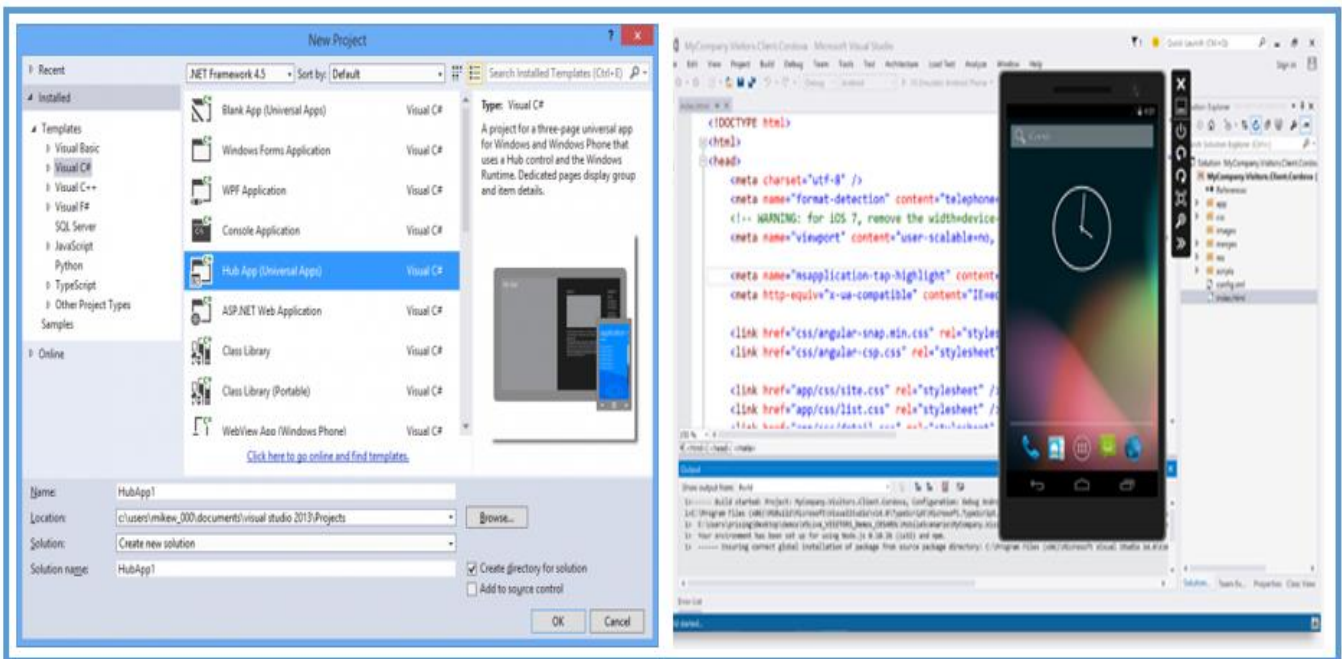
New Project

Recent

Installed

Templates
Visual Basic
Visual C#
Visual C++
Visual F#
SQL Server
JavaScript
Python
TypeScript
Other Project Types
Samples

Online

.NET Framework 4.5
Sort by: Default
Search Installed Templates (Ctrl+E)

| | |
|---|---|
| Blank App (Universal Apps) | Visual C# |
| Windows Forms Application | Visual C# |
| WPF Application | Visual C# |
| Console Application | Visual C# |
| Hub App (Universal Apps) | Visual C# |
| ASP.NET Web Application | Visual C# |
| Class Library | Visual C# |
| Class Library (Portable) | Visual C# |
| WebView App (Windows Phone) | Visual C# |

Click here to go online and find templates.

Type: Visual C#

A project for a three-page universal app for Windows and Windows Phone that uses a Hub control and the Windows Runtime. Dedicated pages display group and item details.

Name: HubApp1
Location: c:\users\mikew_000\documents\visual studio 2013\Projects
Browse...
Solution: Create new solution
Solution name: HubApp1
Create directory for solution
Add to source control
OK
Cancel

MyCompany.Visitors.Client.Cordova - Microsoft Visual Studio
Quick Launch (Ctrl+Q)
Sign in

index.html

<!DOCTYPE html>
<html>
<head>
<meta charset="utf-8" />
<meta name="format-detection" content="telephone
<!-- WARNING: for iOS 7, remove the width=device-
<meta name="viewport" content="user-scalable=no,
<meta name="msapplication-tap-highlight" content
<meta http-equiv="x-ua-compatible" content="IE=ed
<link href="css/angular-snap.min.css" rel="styles
<link href="css/angular-csp.css" rel="stylesheet"
<link href="app/css/site.css" rel="stylesheet" /
<link href="app/css/list.css" rel="stylesheet" /

Solution Explorer
Solution 'MyCompany.Visitors.Client.Cordova'
MyCompany.Visitors.Client.Cordova
References
app
css
images
merges
res
scripts
config.xml
index.html

Output
Show output from: Build
------ Build started: Project: MyCompany.Visitors.Client.Cordova, Configuration: Debug Android ------
Your environment has been set up for using Node.js
------ Ensuring correct global installation of package from source package directory

Error List